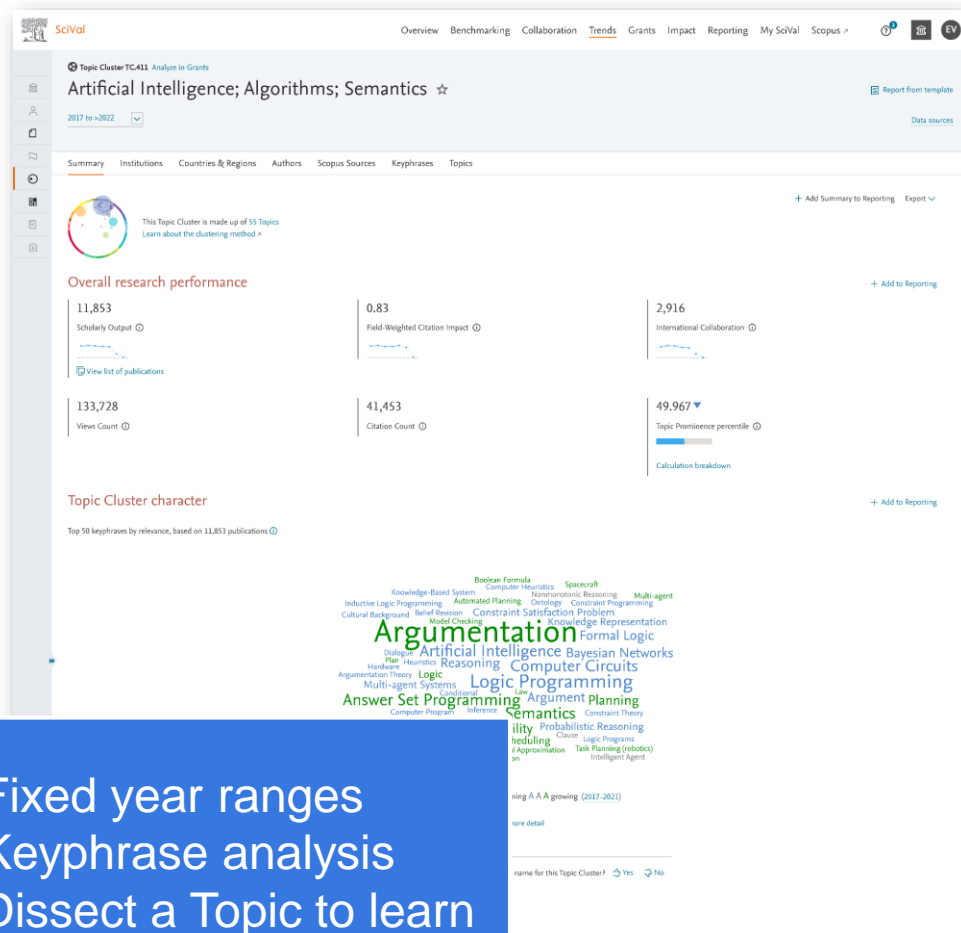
SciVal

Overview Benchmarking Collaboration Trends Grants Impact Reporting My SciVal Scopus ↗

EV

Topic Cluster TC.411 Analyze in Grants

Artificial Intelligence; Algorithms; Semantics ☆

Report from template

2017 to >2022

Data sources

Summary Institutions Countries & Regions Authors Scopus Sources Keyphrases Topics

+ Add Summary to Reporting Export

This Topic Cluster is made up of 55 Topics
Learn about the clustering method ↗

Overall research performance

+ Add to Reporting

11,853
Scholarly Output ⓘ

0.83
Field-Weighted Citation Impact ⓘ

2,916
International Collaboration ⓘ

View list of publications

133,728
Views Count ⓘ

41,453
Citation Count ⓘ

49.967 ▼
Topic Prominence percentile ⓘ

Calculation breakdown

Topic Cluster character

+ Add to Reporting

Top 50 keyphrases by relevance, based on 11,853 publications ⓘ

Boolean Formula Spacecraft Knowledge-Based System Computer Heuristics Nonmonotonic Reasoning Multi-agent Inductive Logic Programming Automated Planning Ontology Constraint Programming Cultural Background Belief Revision Constraint Satisfaction Problem Model Checking Knowledge Representation Argumentation Formal Logic Dialogue Artificial Intelligence Bayesian Networks Plan Hardware Heuristics Reasoning Computer Circuits Argumentation Theory Logic Logic Programming Multi-agent Systems Conditional Law Argument Planning Answer Set Programming Computer Program Inference Semantics Constraint Theory ility Probabilistic Reasoning heduling Clause Logic Programs l Approximation Task Planning (robotics) Intelligent Agent n

ning ▲▲▲ growing (2017-2021)

nore detail

name for this Topic Cluster? Yes No

Fixed year ranges
Keyphrase analysis
Dissect a Topic to learn